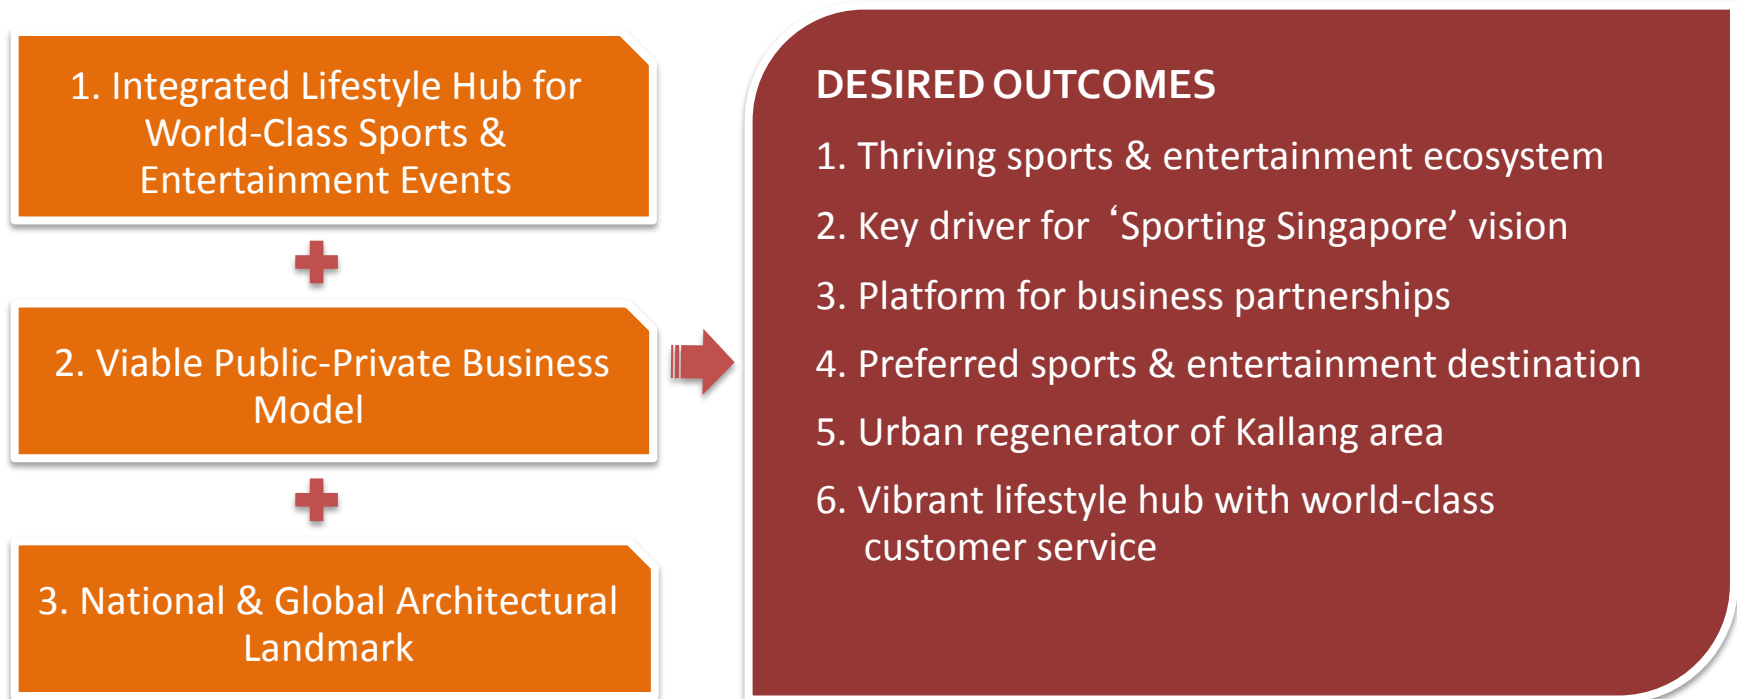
1. Integrated Lifestyle Hub for World-Class Sports & Entertainment Events

2. Viable Public-Private Business Model

3. National & Global Architectural Landmark

DESIRED OUTCOMES

1. Thriving sports & entertainment ecosystem

2. Key driver for ‘Sporting Singapore’ vision

3. Platform for business partnerships

4. Preferred sports & entertainment destination

5. Urban regenerator of Kallang area

6. Vibrant lifestyle hub with world-class customer service